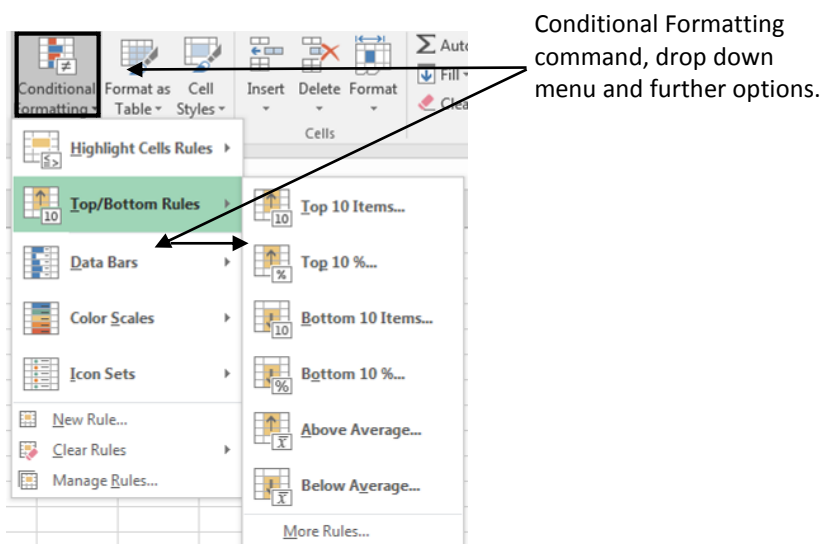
Conditional Formatting command, drop down menu and further options.

Conditional Formatting
Format as Table
Cell Styles
Insert
Delete
Format
Cells
Σ Auto
Fill
Clea

Highlight Cells Rules
Top/Bottom Rules
Data Bars
Color Scales
Icon Sets
New Rule...
Clear Rules
Manage Rules...

Top 10 Items...
Top 10 %...
Bottom 10 Items...
Bottom 10 %...
Above Average...
Below Average...
More Rules...